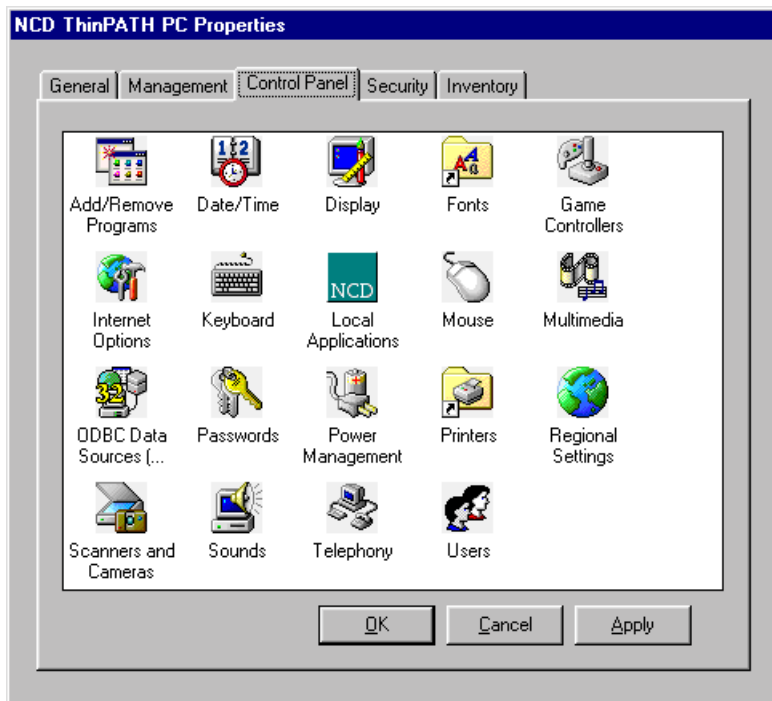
NCD ThinPATH PC Properties

General | Management | Control Panel | Security | Inventory

Add/Remove Programs
Date/Time
Display
Fonts
Game Controllers
Internet Options
Keyboard
NCD
Local Applications
Mouse
Multimedia
ODBC Data Sources (...
Passwords
Power Management
Printers
Regional Settings
Scanners and Cameras
Sounds
Telephony
Users

OK
Cancel
Apply